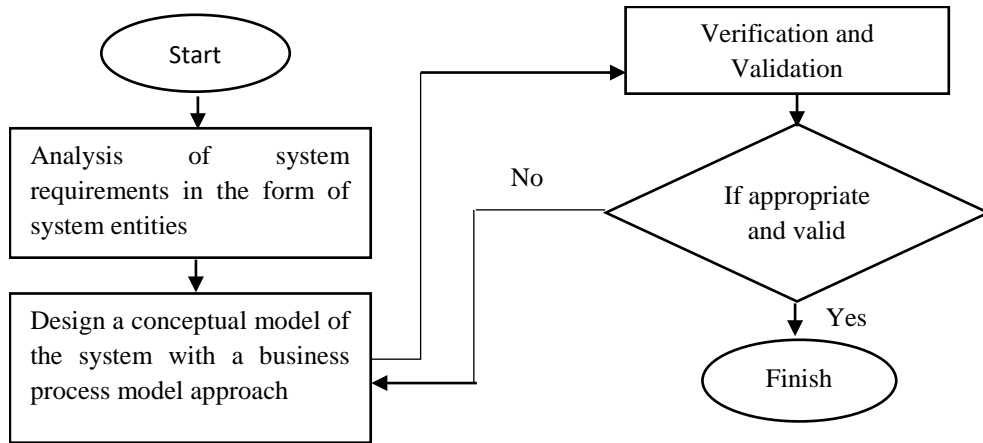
Start

Analysis of system requirements in the form of system entities

Design a conceptual model of the system with a business process model approach

Verification and Validation

No

If appropriate and valid

Yes

Finish